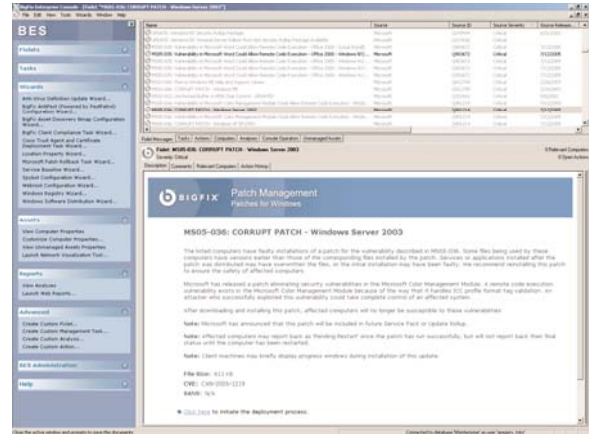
BigFix Enterprise Console - [Fixlet: "MS05-036: CORRUPT PATCH - Windows Server 2003"]
File Edit View Tools Wizards Window Help

BES

Fixlets

Tasks

Wizards
Anti-Virus Definition Update Wizard...
BigFix AntiPest (Powered by PestPatrol) Configuration Wizard...
BigFix Asset Discovery Nmap Configuration Wizard...
BigFix Client Compliance Task Wizard...
Cisco Trust Agent and Certificate Deployment Task Wizard...
Location Property Wizard...
Microsoft Patch Rollback Task Wizard...
Service Baseline Wizard...
Socket Configuration Wizard...
Webroot Configuration Wizard...
Windows Registry Wizard...
Windows Software Distribution Wizard...

Assets
View Computer Properties
Customize Computer Properties...
View Unmanaged Assets Properties
Launch Network Visualization Tool...

Reports
View Analyses
Launch Web Reports...

Advanced
Create Custom Fixlet...
Create Custom Management Task...
Create Custom Analysis...
Create Custom Action...

BES Administration

Help

| Name | Source | Source ID | Source Severity | Source Release... |
|---|---|---|---|---|
| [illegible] | Microsoft | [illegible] | Critical | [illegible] |
| MS05-036: CORRUPT PATCH - Windows Server 2003 | Microsoft | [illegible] | Critical | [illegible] |

Fixlet Messages | Tasks | Actions | Computers | Analyses | Console Operators | Unmanaged Assets

Fixlet: MS05-036: CORRUPT PATCH - Windows Server 2003
Severity: Critical
Description | Comments | Relevant Computers | Action History

BIGFIX Patch Management
Patches for Windows

MS05-036: CORRUPT PATCH - Windows Server 2003

The listed computers have faulty installations of a patch for the vulnerability described in MS05-036. Some files being used by these computers have versions earlier than those of the corresponding files installed by the patch. Services or applications installed after the patch was distributed may have overwritten the files, or the initial installation may have failed. We recommend reinstalling this patch to ensure the safety of affected computers.

Microsoft has released a patch eliminating security vulnerabilities in the Microsoft Color Management Module. A remote code execution vulnerability exists in the Microsoft Color Management Module because of the way that it handles ICC profile format tag validation. An attacher who successfully exploited this vulnerability could take complete control of an affected system.

After downloading and installing this patch, affected computers will no longer be susceptible to these vulnerabilities.

Note: Microsoft has announced that this patch will be included in future Service Pack or Update Rollup.

Note: Affected computers may report back as 'Pending Restart' once the patch has run successfully, but will not report back their final status until the computer has been restarted.

Note: Client machines may briefly display progress windows during installation of this update.

File Size: 611 kB
CVE: CAN-2005-1219
SANS: N/A

Click here to initiate the deployment process.